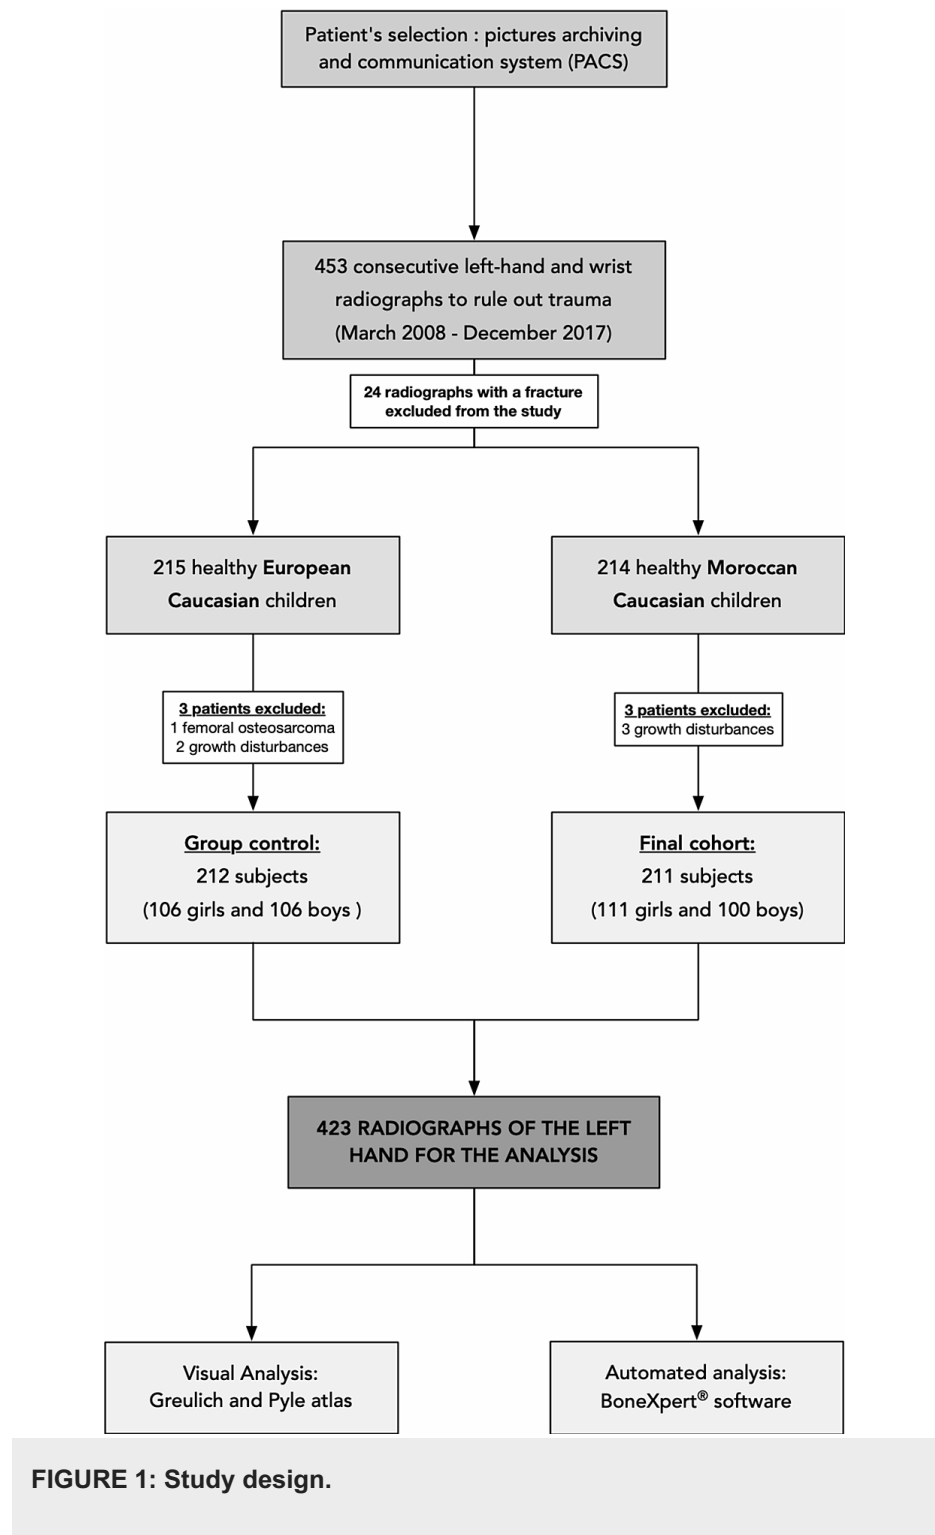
Patient's selection : pictures archiving and communication system (PACS)

453 consecutive left-hand and wrist radiographs to rule out trauma (March 2008 - December 2017)

24 radiographs with a fracture excluded from the study

215 healthy European Caucasian children

214 healthy Moroccan Caucasian children

3 patients excluded:
1 femoral osteosarcoma
2 growth disturbances

3 patients excluded:
3 growth disturbances

Group control:
212 subjects
(106 girls and 106 boys )

Final cohort:
211 subjects
(111 girls and 100 boys)

423 RADIOGRAPHS OF THE LEFT HAND FOR THE ANALYSIS

Visual Analysis:
Greulich and Pyle atlas

Automated analysis:
BoneXpert® software

FIGURE 1: Study design.